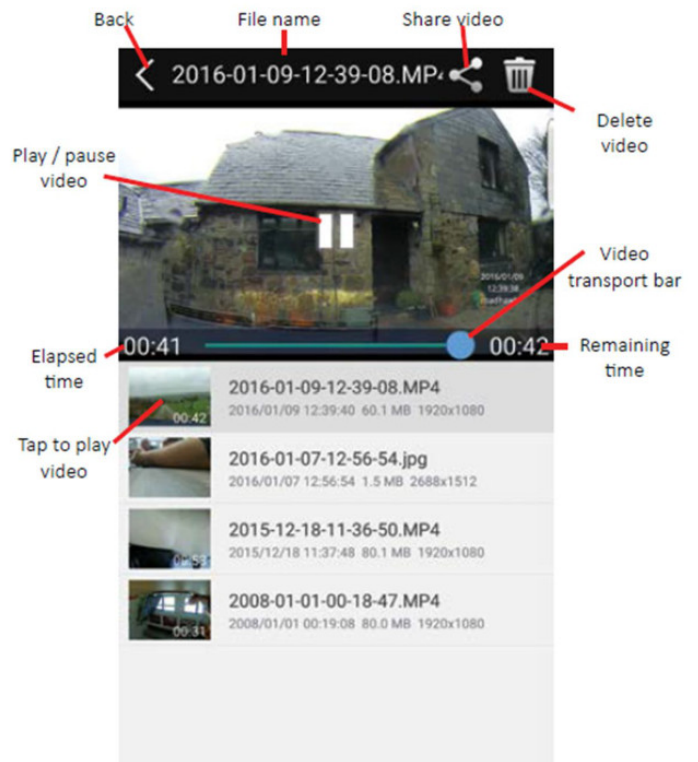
Back

File name

Share video

2016-01-09-12-39-08.MP4

Delete video

Play / pause video

Video transport bar

2016/01/09 12:39:38

Elapsed time

00:41

00:42

Remaining time

00:42

2016-01-09-12-39-08.MP4
2016/01/09 12:39:40 60.1 MB 1920x1080

Tap to play video

2016-01-07-12-56-54.jpg
2016/01/07 12:56:54 1.5 MB 2688x1512

00:53

2015-12-18-11-36-50.MP4
2015/12/18 11:37:48 80.1 MB 1920x1080

00:31

2008-01-01-00-18-47.MP4
2008/01/01 00:19:08 80.0 MB 1920x1080